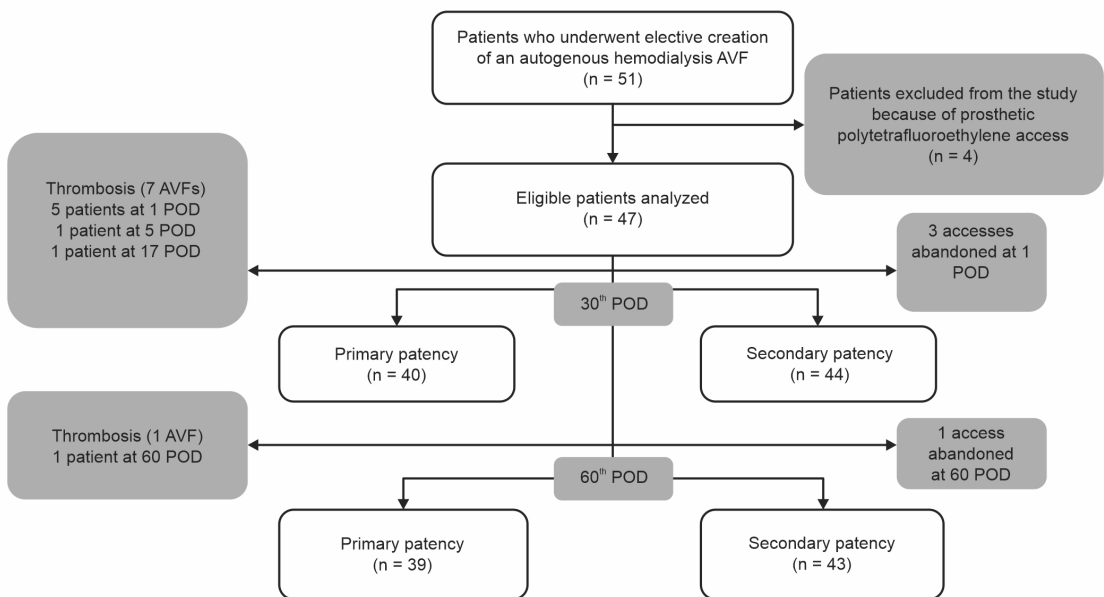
Patients who underwent elective creation of an autogenous hemodialysis AVF
(n = 51)

Patients excluded from the study because of prosthetic polytetrafluoroethylene access
(n = 4)

Thrombosis (7 AVFs)
5 patients at 1 POD
1 patient at 5 POD
1 patient at 17 POD

Eligible patients analyzed
(n = 47)

3 accesses abandoned at 1 POD

30$^{th}$ POD

Primary patency
(n = 40)

Secondary patency
(n = 44)

Thrombosis (1 AVF)
1 patient at 60 POD

1 access abandoned at 60 POD

60$^{th}$ POD

Primary patency
(n = 39)

Secondary patency
(n = 43)